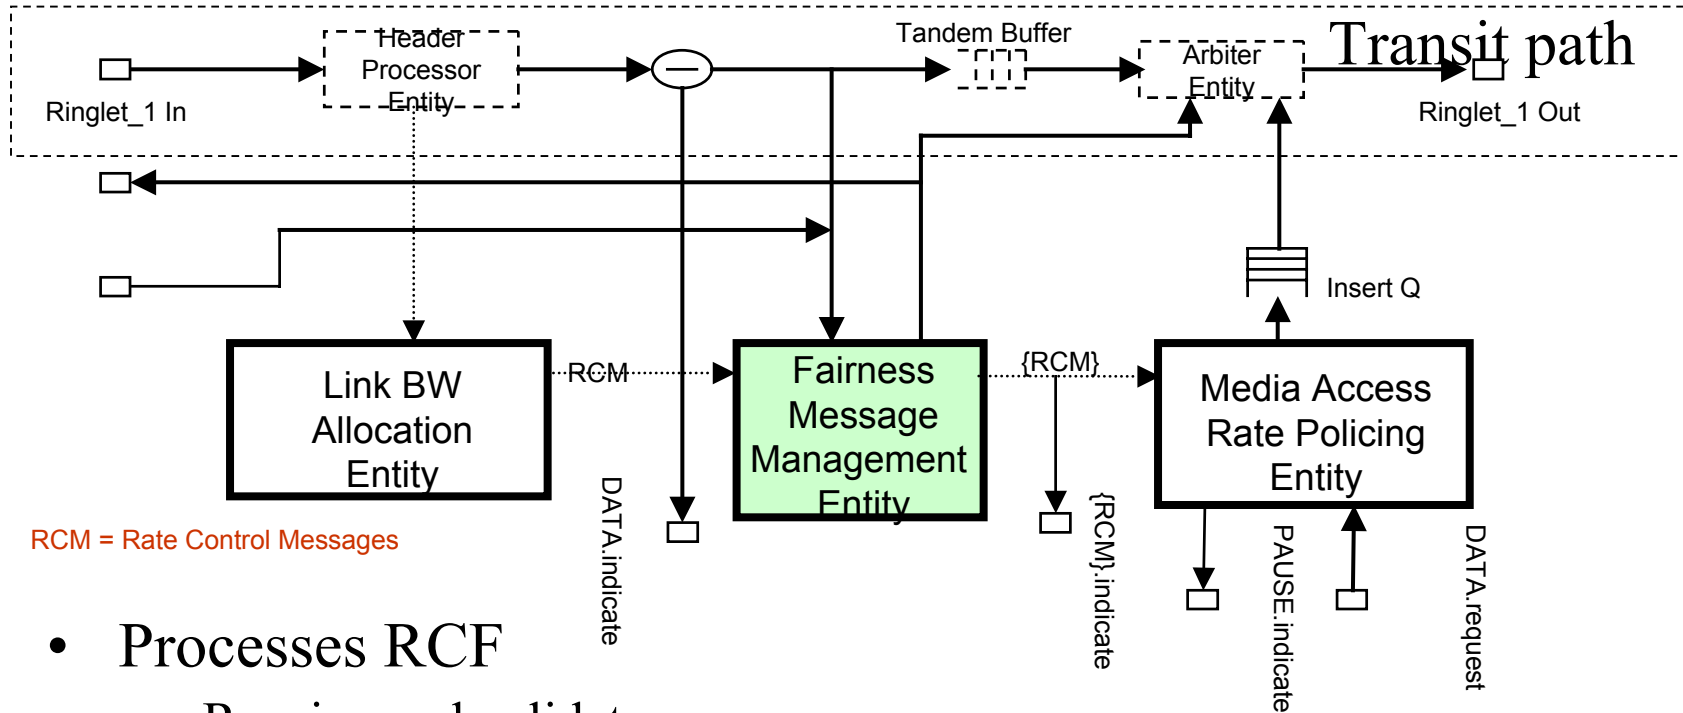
Header Processor Entity

Tandem Buffer

Arbiter Entity

Transit path

Ringlet_1 In

Ringlet_1 Out

Insert Q

Link BW Allocation Entity

RCM

Fairness Message Management Entity

{RCM}

Media Access Rate Policing Entity

RCM = Rate Control Messages

DATA.indicate

{RCM}.indicate

PAUSE.indicate

DATA.request

• Processes RCF

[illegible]